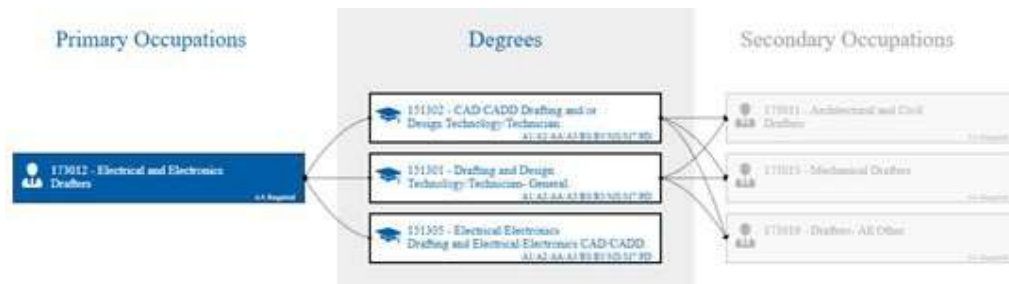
Primary Occupations

173012 - Electrical and Electronics Drafters

AA Required

Degrees

151302 - CAD/CADD Drafting and/or Design Technology/Technician.

A1/A2/AA/A3/B5/B3/M5/M7/PD

151301 - Drafting and Design Technology/Technician, General.

A1/A2/AA/A3/B5/B3/M5/M7/PD

151305 - Electrical/Electronics Drafting and Electrical/Electronics CAD/CADD.

A1/A2/AA/A3/B5/B3/M5/M7/PD

Secondary Occupations

173011 - Architectural and Civil Drafters

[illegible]

173013 - Mechanical Drafters

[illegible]

173019 - Drafters, All Other

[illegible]